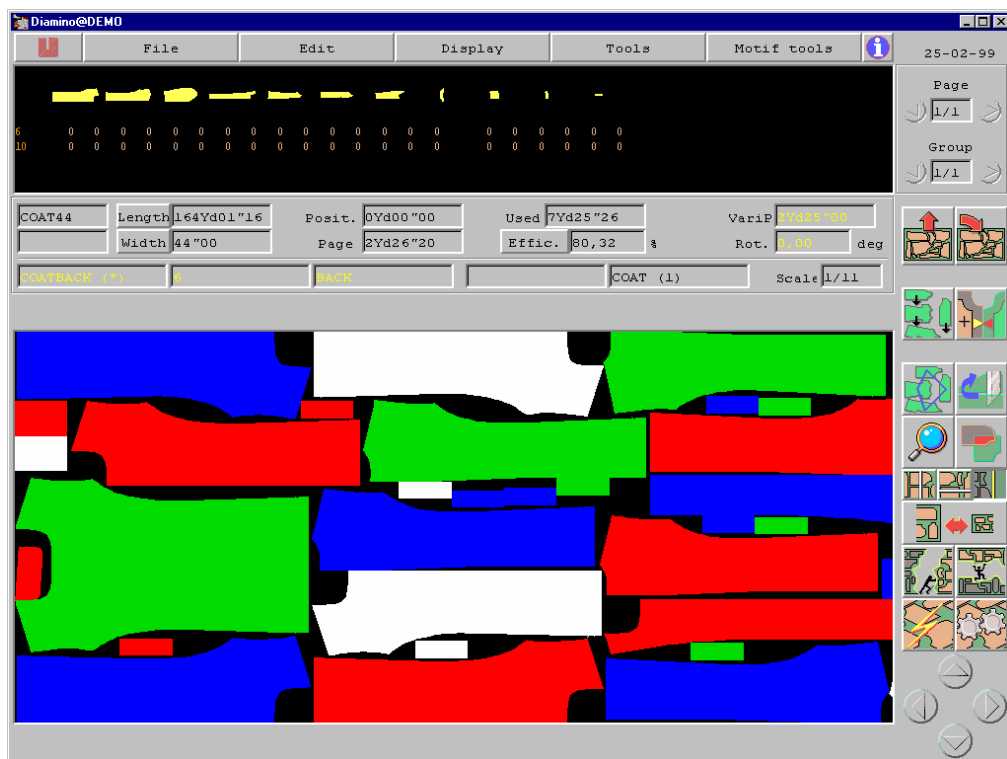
Diamino@DEMO

File Edit Display Tools Motif tools

25-02-99

Page
1/1
Group
1/1

6 0 0 0 0 0 0 0 0 0 0 0 0 0 0 0 0 0 0 0 0 0
10 0 0 0 0 0 0 0 0 0 0 0 0 0 0 0 0 0 0 0 0 0

COAT44 Length 164Yd01"16 Posit. 0Yd00"00 Used 7Yd25"26 VariP 2Yd25"00
Width 44"00 Page 2Yd26"20 Effic. 80,32 % Rot. 0,00 deg

COATBACK (*) 6 BACK COAT (1) Scale 1/11